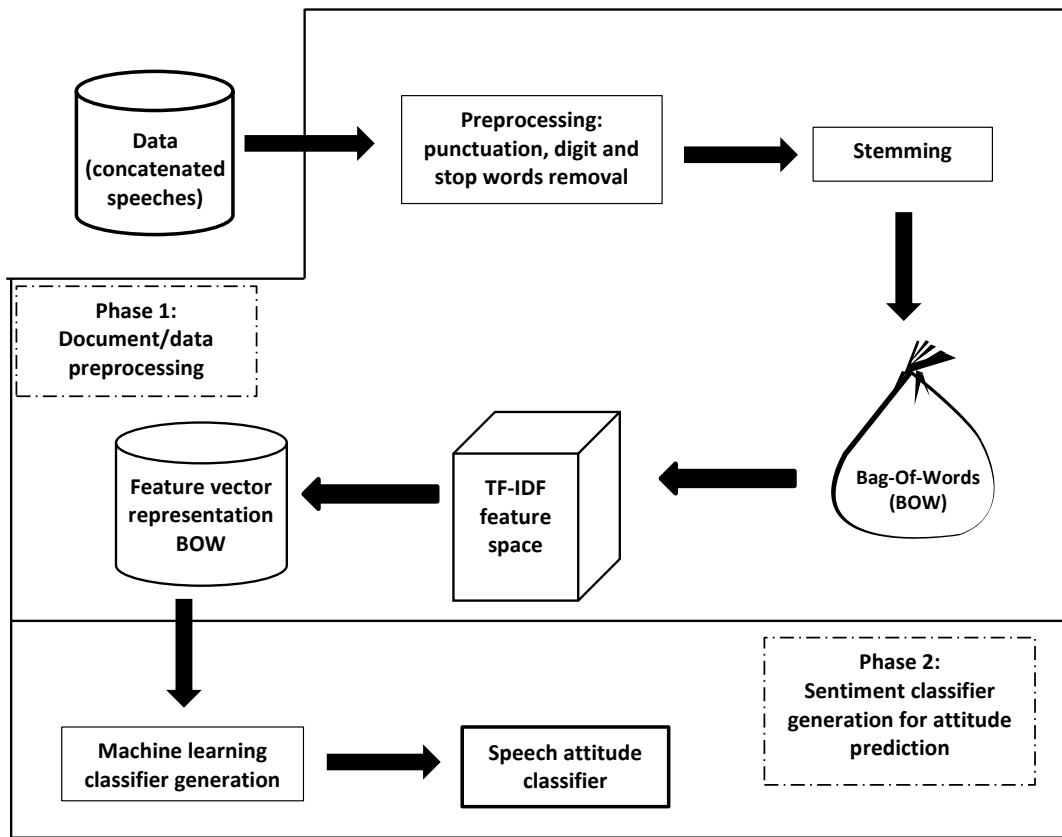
Data (concatenated speeches)

Preprocessing: punctuation, digit and stop words removal

Stemming

Phase 1: Document/data preprocessing

Bag-Of-Words (BOW)

TF-IDF feature space

Feature vector representation BOW

Phase 2: Sentiment classifier generation for attitude prediction

Machine learning classifier generation

Speech attitude classifier